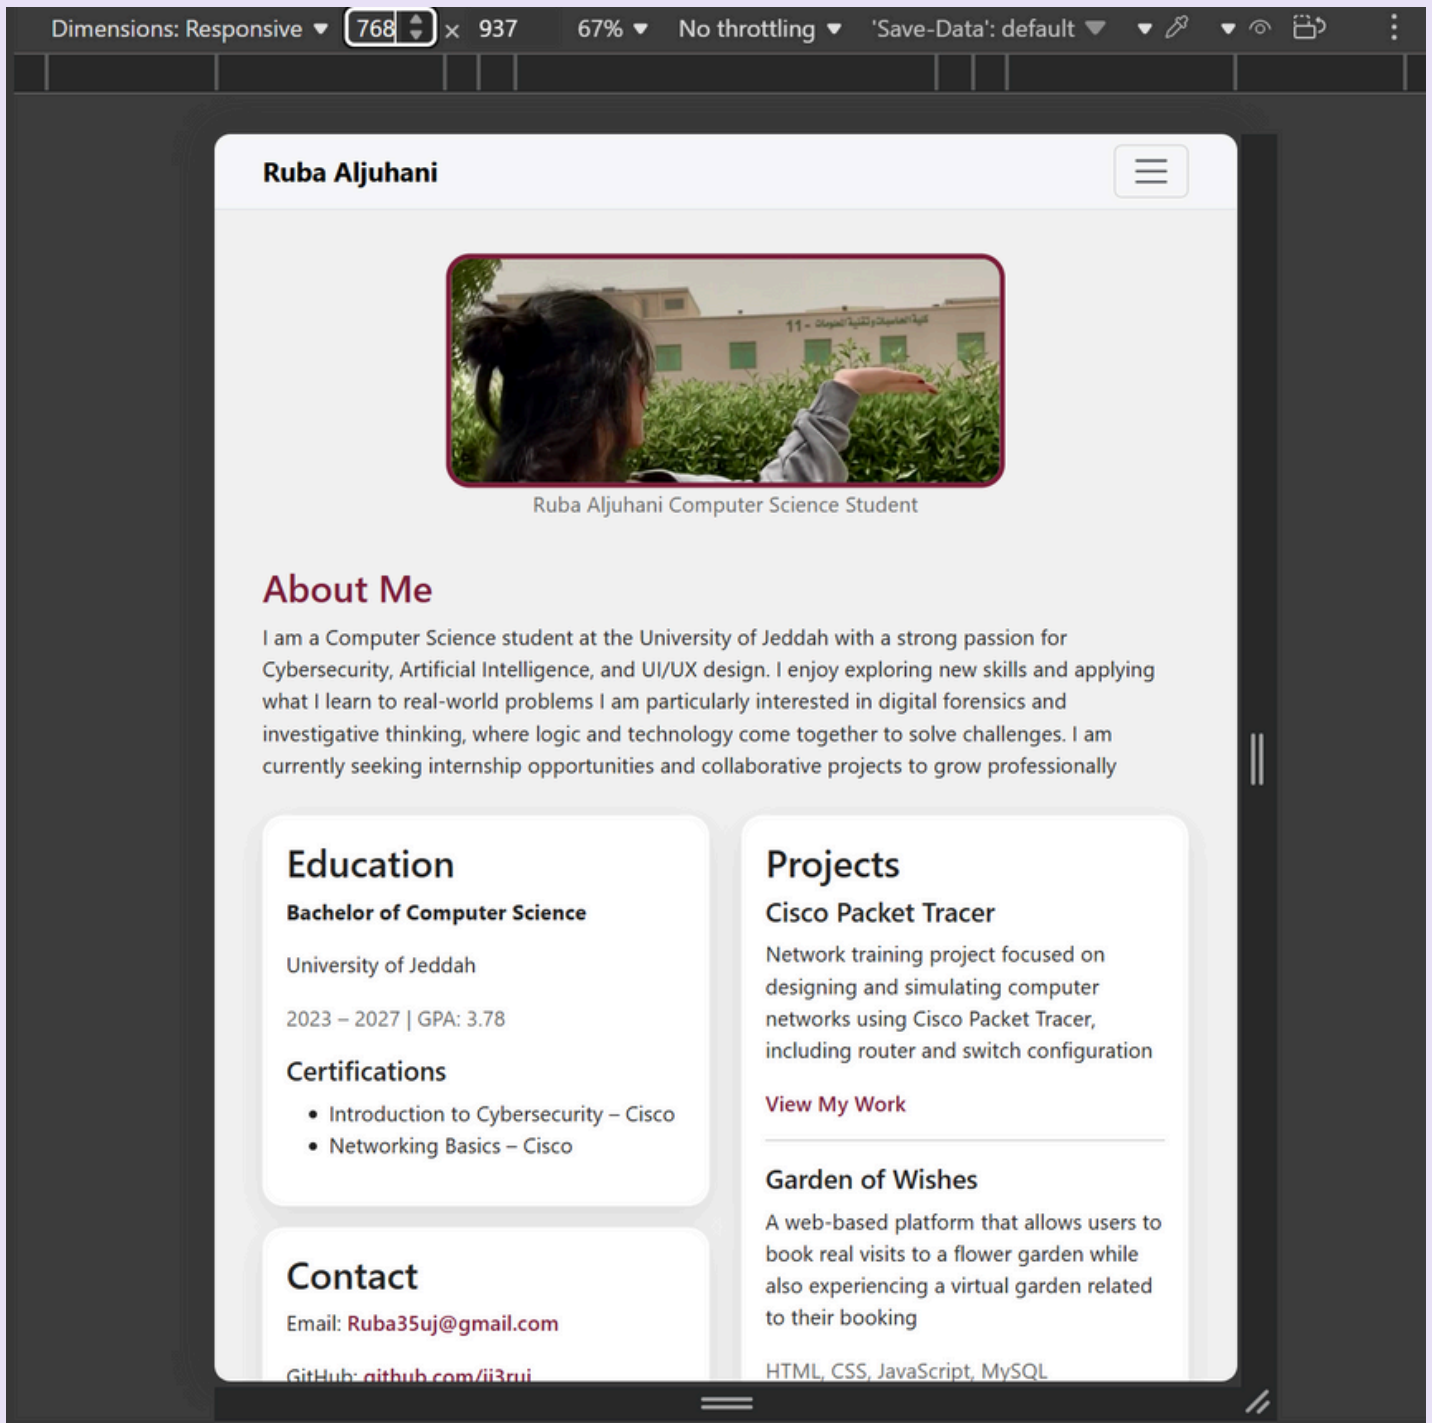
Dimensions: Responsive ▼ 768 × 937 67% ▼ No throttling ▼ 'Save-Data': default ▼

Ruba Aljuhani

11 - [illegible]

Ruba Aljuhani Computer Science Student

About Me

I am a Computer Science student at the University of Jeddah with a strong passion for Cybersecurity, Artificial Intelligence, and UI/UX design. I enjoy exploring new skills and applying what I learn to real-world problems I am particularly interested in digital forensics and investigative thinking, where logic and technology come together to solve challenges. I am currently seeking internship opportunities and collaborative projects to grow professionally

Education

Bachelor of Computer Science

University of Jeddah

2023 – 2027 | GPA: 3.78

Certifications

- Introduction to Cybersecurity – Cisco
- Networking Basics – Cisco

Contact

Email: Ruba35uj@gmail.com

GitHub: github.com/ji3rui

Projects

Cisco Packet Tracer

Network training project focused on designing and simulating computer networks using Cisco Packet Tracer, including router and switch configuration

View My Work

Garden of Wishes

A web-based platform that allows users to book real visits to a flower garden while also experiencing a virtual garden related to their booking

HTML, CSS, JavaScript, MySQL